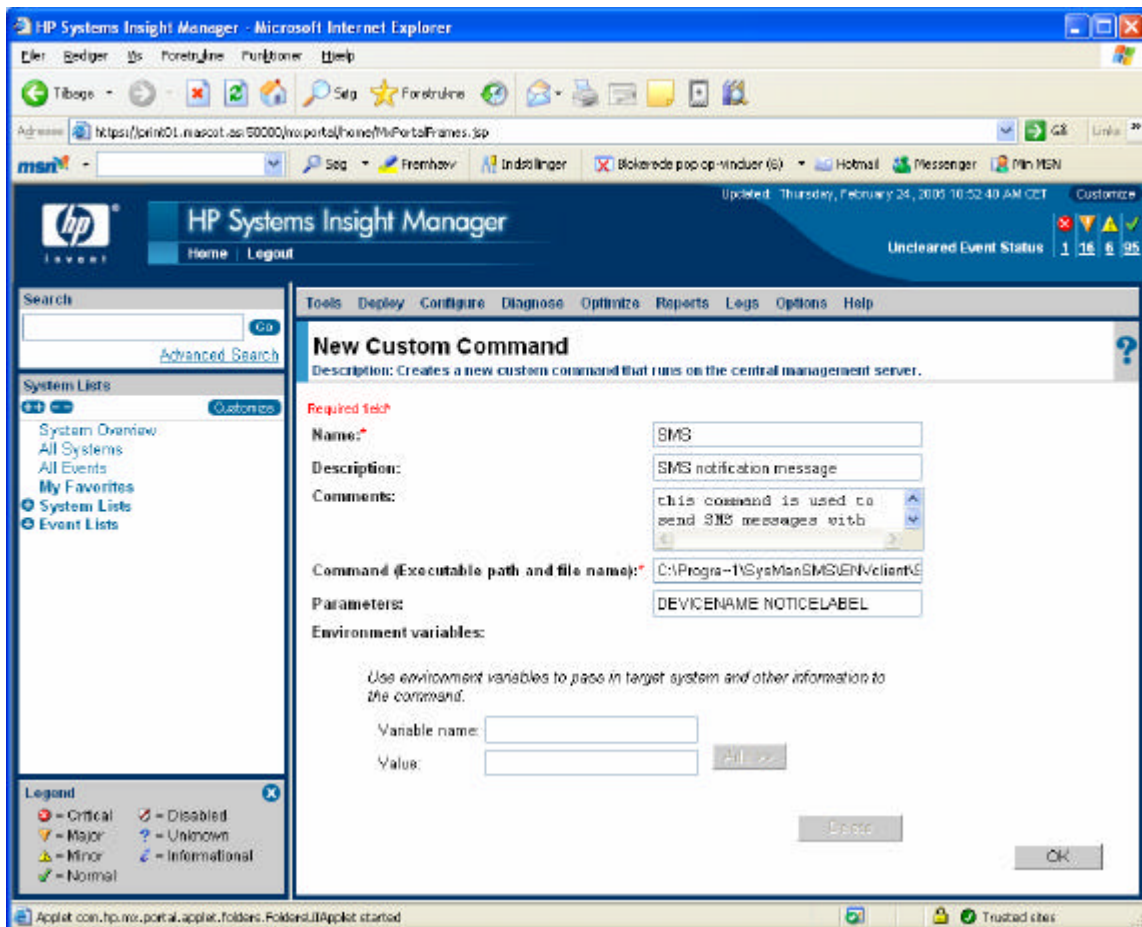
HP Systems Insight Manager - Microsoft Internet Explorer

Filer Rediger Vis Foretrukne Funktioner Hjælp

Tilbage Søg Foretrukne

Adresse https://print01.mascot.as:50000/mxportal/home/MxPortalFrames.jsp Gå Links

msn Søg Fremhæv Indstillinger Blokerede pop op-vinduer (6) Hotmail Messenger Min MSN

Updated: Thursday, February 24, 2005 10:52:40 AM CET Customize

HP Systems Insight Manager

Home | Logout

invent

Uncleared Event Status 1 16 6 95

Search

Go

Advanced Search

System Lists

Customize

System Overview
All Systems
All Events
My Favorites
System Lists
Event Lists

Legend
= Critical = Disabled
= Major = Unknown
= Minor = Informational
= Normal

Tools Deploy Configure Diagnose Optimize Reports Logs Options Help

New Custom Command

Description: Creates a new custom command that runs on the central management server.

Required field*

Name:* SMS

Description: SMS notification message

Comments: this command is used to send SMS messages with

Command (Executable path and file name):* C:\Progra~1\SysManSMS\ENVclient\S

Parameters: DEVICENAME NOTICELABEL

Environment variables:

Use environment variables to pass in target system and other information to the command.

Variable name:

Value:

Add >>

Delete

OK

Applet com.hp.mx.portal.applet.folders.FoldersUIApplet started

Trusted sites